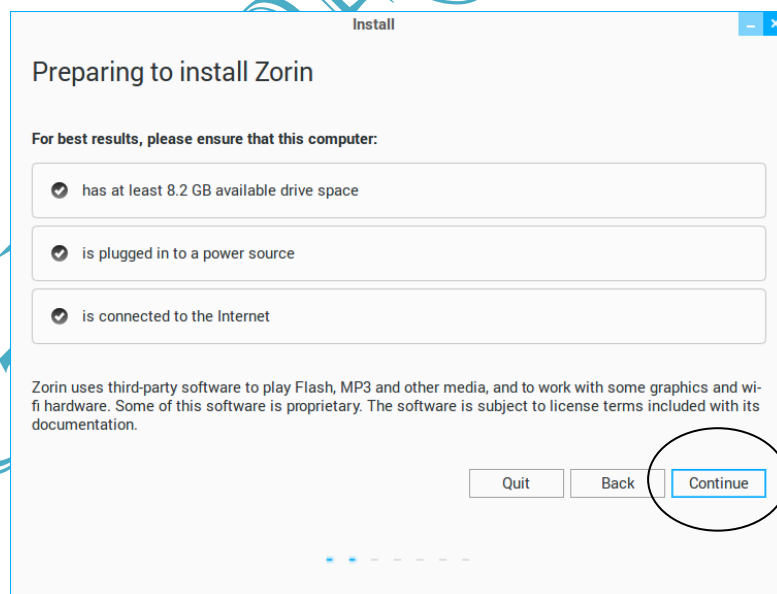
Install

Preparing to install Zorin

For best results, please ensure that this computer:

has at least 8.2 GB available drive space

is plugged in to a power source

is connected to the Internet

Zorin uses third-party software to play Flash, MP3 and other media, and to work with some graphics and wi-fi hardware. Some of this software is proprietary. The software is subject to license terms included with its documentation.

Quit

Back

Continue